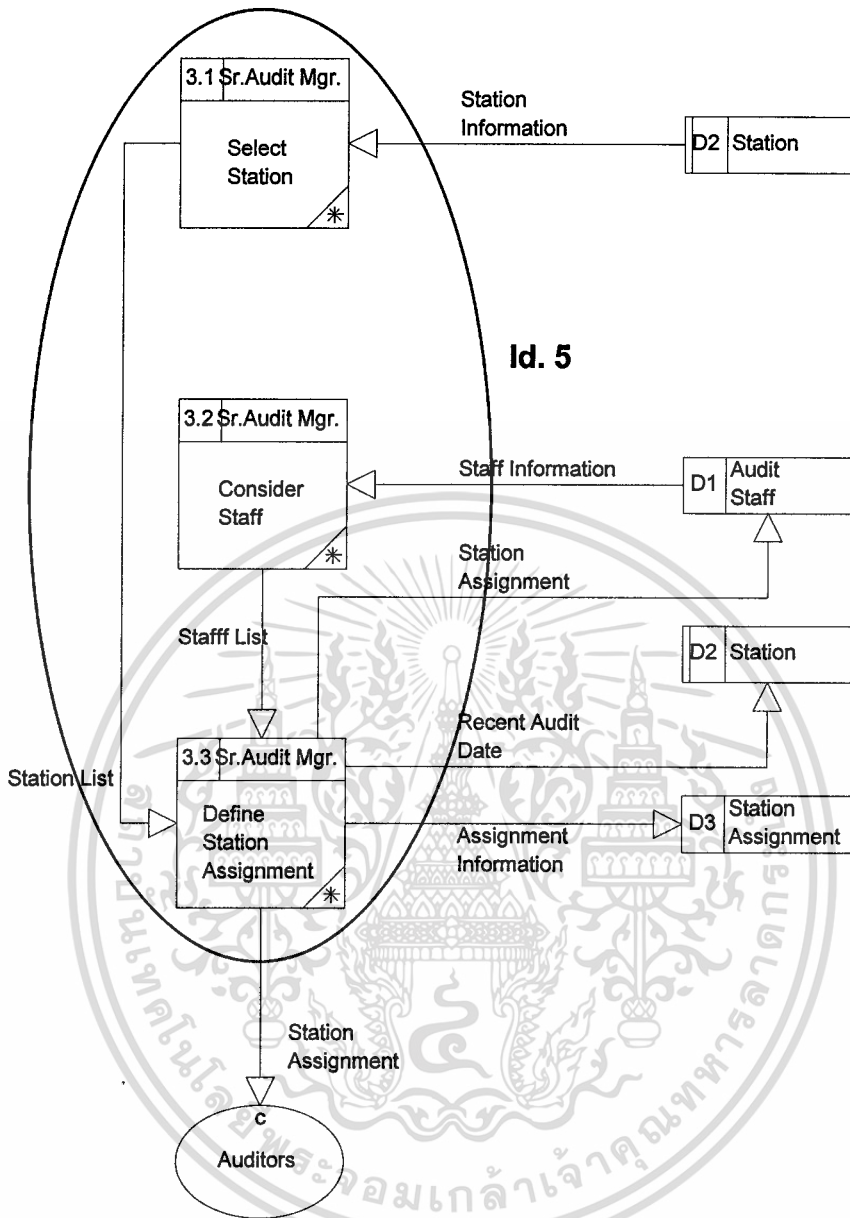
3.1 Sr.Audit Mgr.

Select Station

Station Information

D2 Station

Id. 5

3.2 Sr.Audit Mgr.

Consider Staff

Staff Information

D1 Audit Staff

Station Assignment

Stafff List

D2 Station

Recent Audit Date

3.3 Sr.Audit Mgr.

Station List

Define Station Assignment

Assignment Information

D3 Station Assignment

Station Assignment

c

Auditors

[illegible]มเกล้าเจ้าคุณทหาร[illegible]